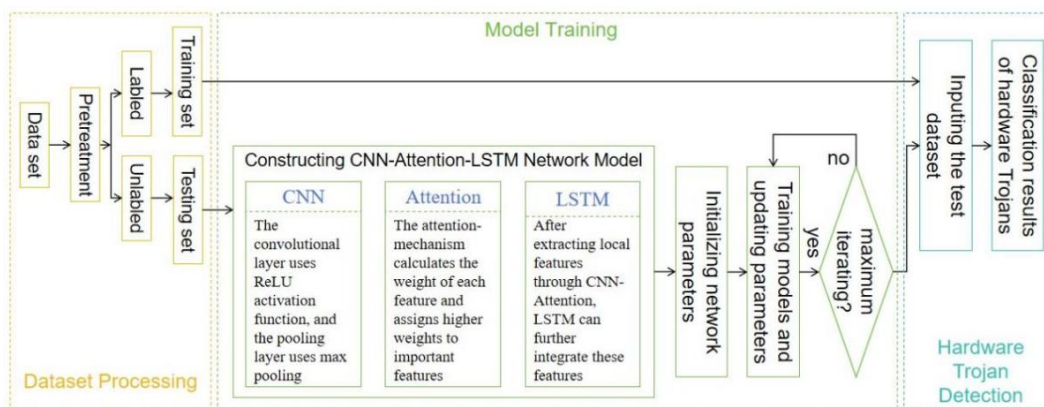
Model Training

Data set

Pretreatment

Labled

Unlabled

Training set

Testing set

Dataset Processing

Constructing CNN-Attention-LSTM Network Model

CNN

The convolutional layer uses ReLU activation function, and the pooling layer uses max pooling

Attention

The attention-mechanism calculates the weight of each feature and assigns higher weights to important features

LSTM

After extracting local features through CNN-Attention, LSTM can further integrate these features

Initializing network parameters

Training models and updating parameters

no

yes

maximum iterating?

Inputing the test dataset

Classification results of hardware Trojans

Hardware Trojan Detection